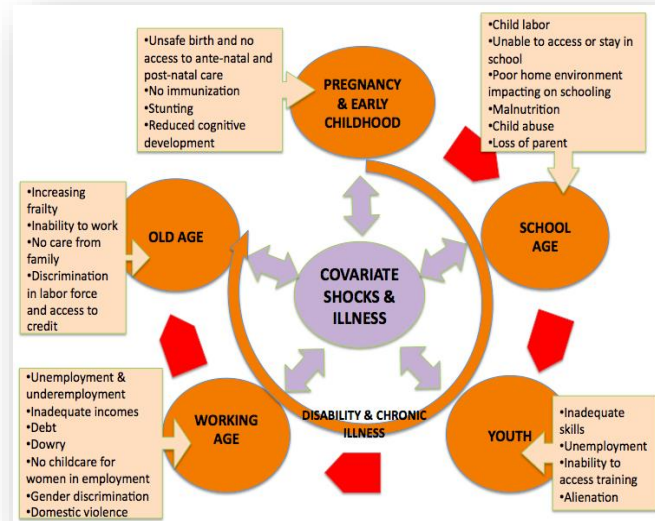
•Unsafe birth and no access to ante-natal and post-natal care
•No immunization
•Stunting
•Reduced cognitive development

PREGNANCY & EARLY CHILDHOOD

•Child labor
•Unable to access or stay in school
•Poor home environment impacting on schooling
•Malnutrition
•Child abuse
•Loss of parent

SCHOOL AGE

•Increasing frailty
•Inability to work
•No care from family
•Discrimination in labor force and access to credit

OLD AGE

COVARIATE SHOCKS & ILLNESS

DISABILITY & CHRONIC ILLNESS

•Unemployment & underemployment
•Inadequate incomes
•Debt
•Dowry
•No childcare for women in employment
•Gender discrimination
•Domestic violence

WORKING AGE

YOUTH

•Inadequate skills
•Unemployment
•Inability to access training
•Alienation